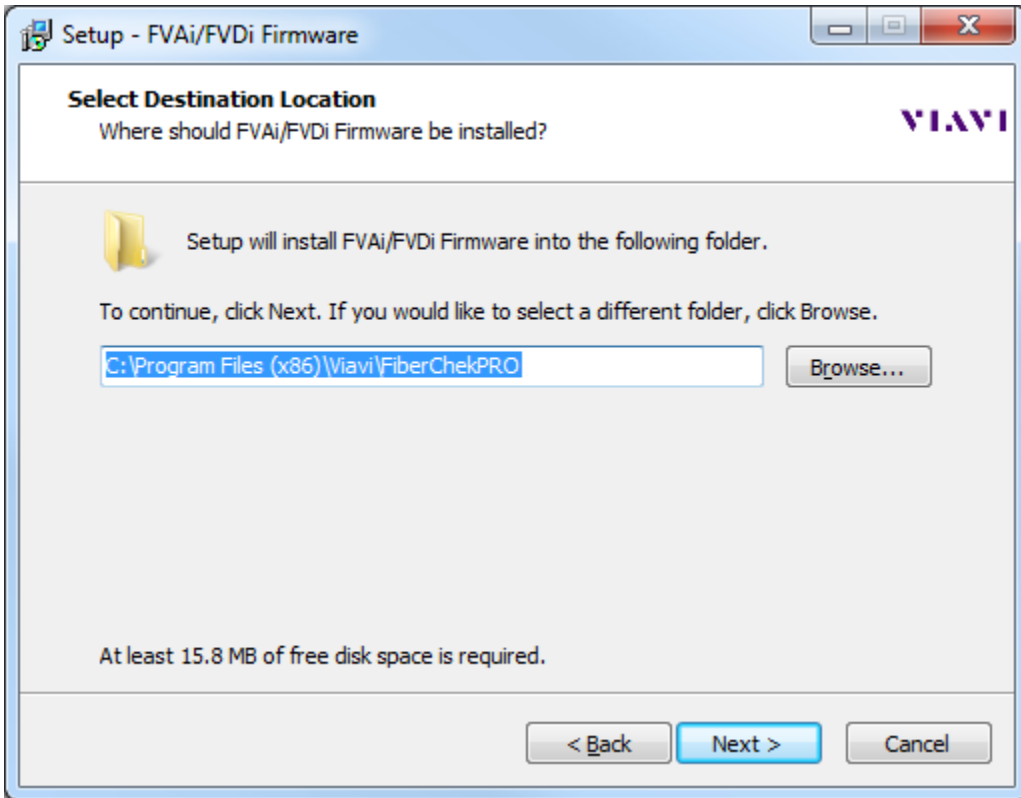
Setup - FVAi/FVDi Firmware

Select Destination Location
Where should FVAi/FVDi Firmware be installed?

VIAVI

Setup will install FVAi/FVDi Firmware into the following folder.

To continue, click Next. If you would like to select a different folder, click Browse.

C:\Program Files (x86)\Viavi\FiberChekPRO

Browse...

At least 15.8 MB of free disk space is required.

< Back

Next >

Cancel